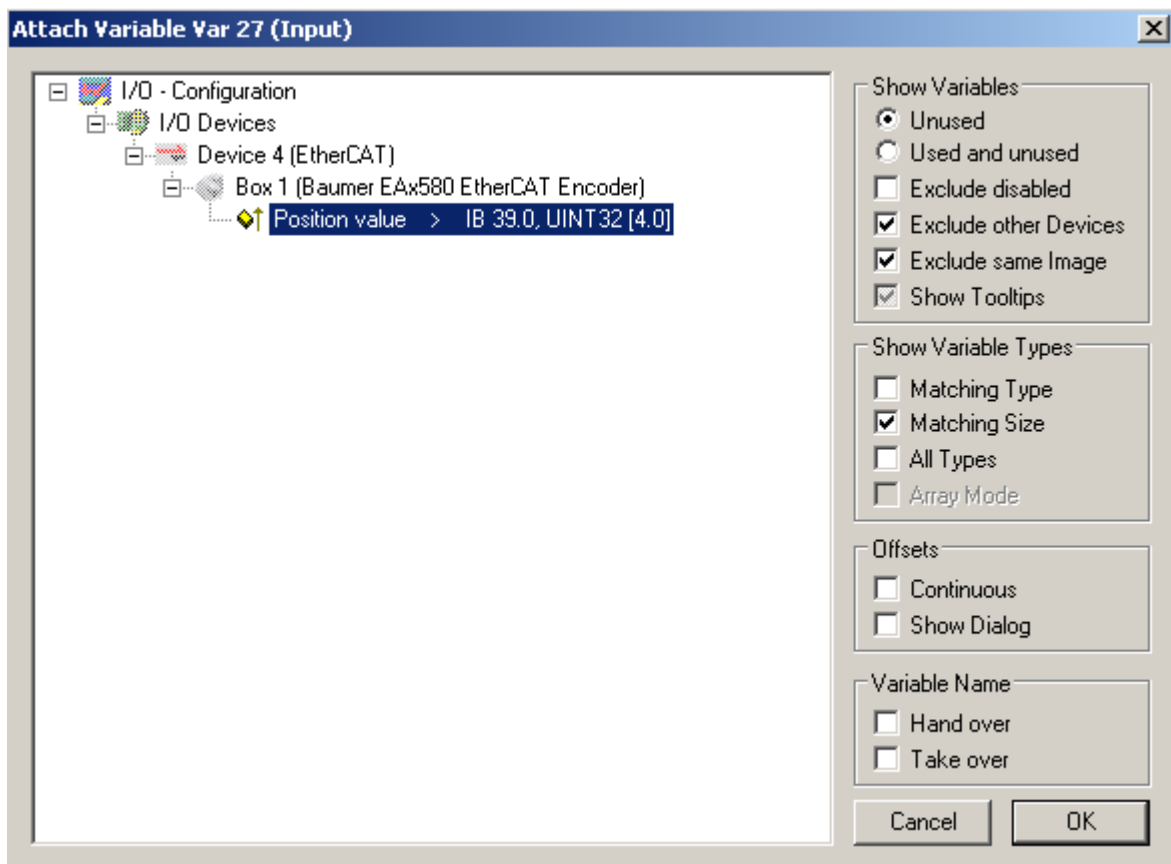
Attach Variable Var 27 (Input)

I/O - Configuration
I/O Devices
Device 4 (EtherCAT)
Box 1 (Baumer EAx580 EtherCAT Encoder)
Position value > IB 39.0, UINT32 [4.0]

Show Variables
Unused
Used and unused
Exclude disabled
Exclude other Devices
Exclude same Image
Show Tooltips

Show Variable Types
Matching Type
Matching Size
All Types
Array Mode

Offsets
Continuous
Show Dialog

Variable Name
Hand over
Take over

Cancel
OK